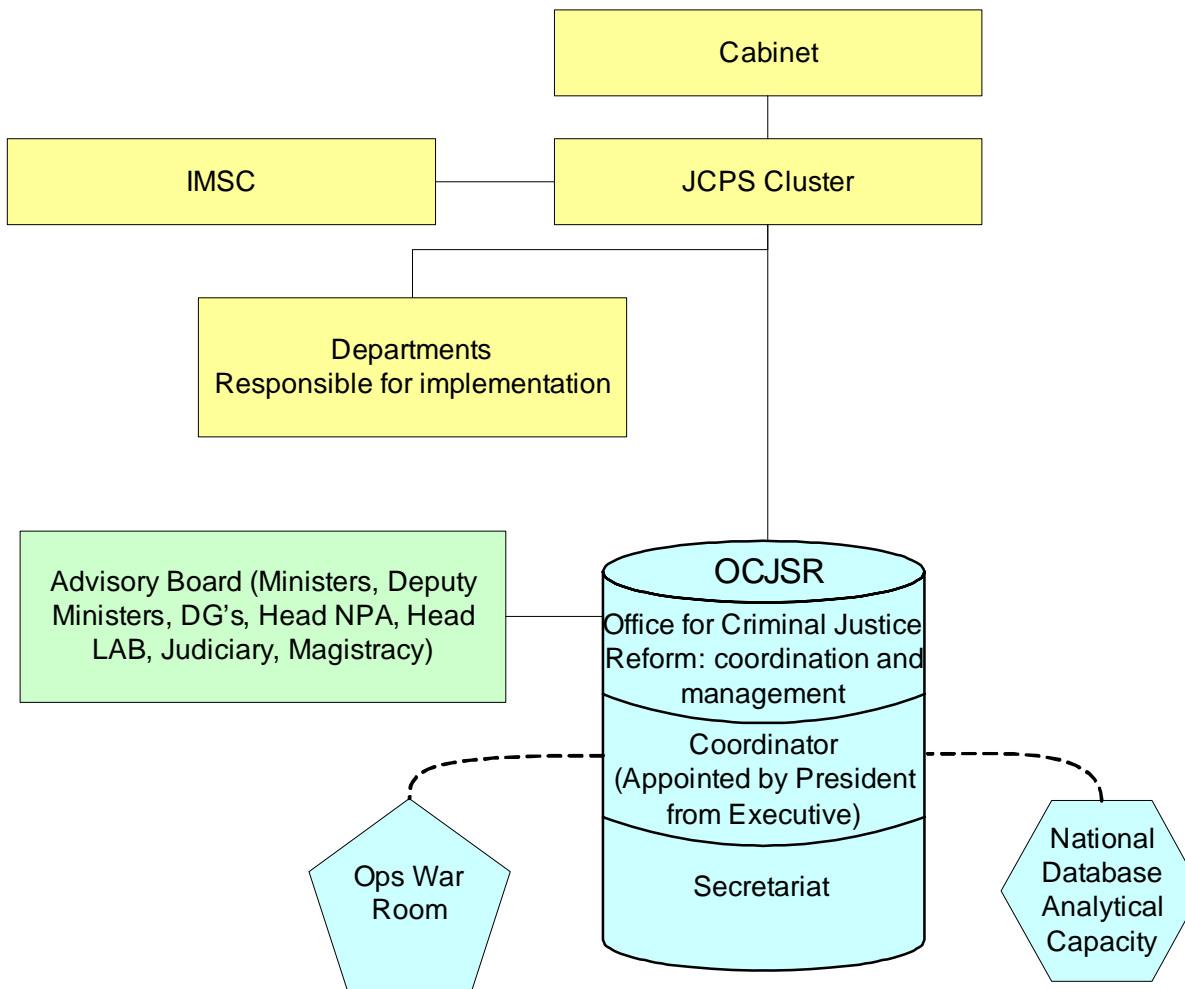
Cabinet

IMSC

JCPS Cluster

Departments
Responsible for implementation

Advisory Board (Ministers, Deputy Ministers, DG's, Head NPA, Head LAB, Judiciary, Magistracy)

OCJSR

Office for Criminal Justice Reform: coordination and management

Coordinator (Appointed by President from Executive)

Secretariat

Ops War Room

National Database Analytical Capacity